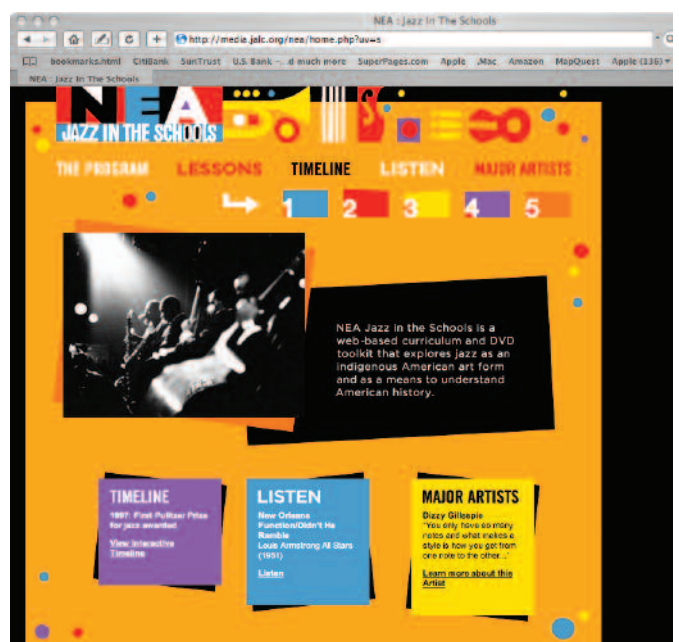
NEA : Jazz In The Schools

http://media.jalc.org/nea/home.php?uv=s

bookmarks.html CitiBank SunTrust U.S. Bank -...d much more SuperPages.com Apple .Mac Amazon MapQuest Apple (336)

NEA : Jazz In The Schools

NEA

JAZZ IN THE SCHOOLS

THE PROGRAM LESSONS TIMELINE LISTEN MAJOR ARTISTS

1 2 3 4 5

NEA Jazz in the Schools is a web-based curriculum and DVD toolkit that explores jazz as an indigenous American art form and as a means to understand American history.

TIMELINE

1997: First Pulitzer Prize for jazz awarded

View Interactive Timeline

LISTEN

New Orleans Function/Didn't He Ramble
Louis Armstrong All Stars (1951)

Listen

MAJOR ARTISTS

Dizzy Gillespie
"You only have so many notes and what makes a style is how you get from one note to the other..."

Learn more about this Artist